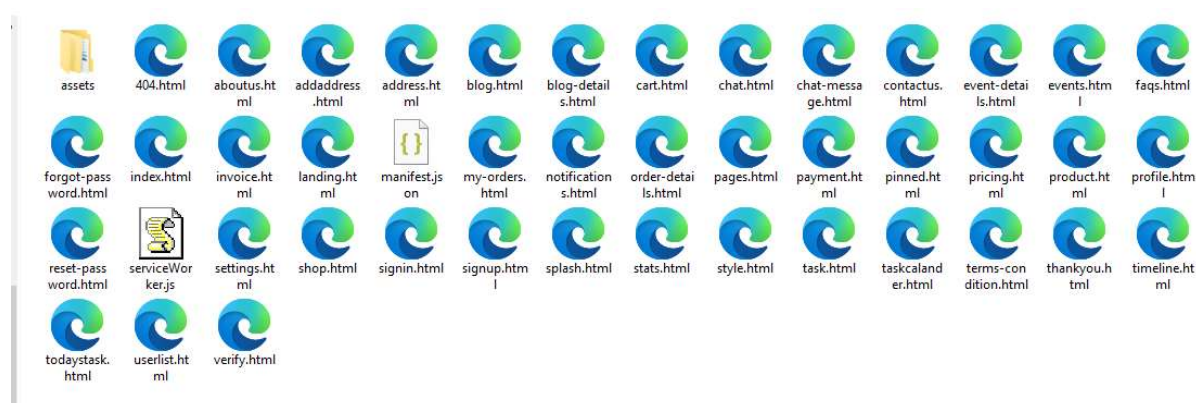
assets
404.html
aboutus.html
addaddress.html
address.html
blog.html
blog-details.html
cart.html
chat.html
chat-message.html
contactus.html
event-details.html
events.html
faqs.html
forgot-password.html
index.html
invoice.html
landing.html
manifest.json
my-orders.html
notifications.html
order-details.html
pages.html
payment.html
pinned.html
pricing.html
product.html
profile.html
reset-password.html
serviceWorker.js
settings.html
shop.html
signin.html
signup.html
splash.html
stats.html
style.html
task.html
taskcalander.html
terms-condition.html
thankyou.html
timeline.html
todaystask.html
userlist.html
verify.html